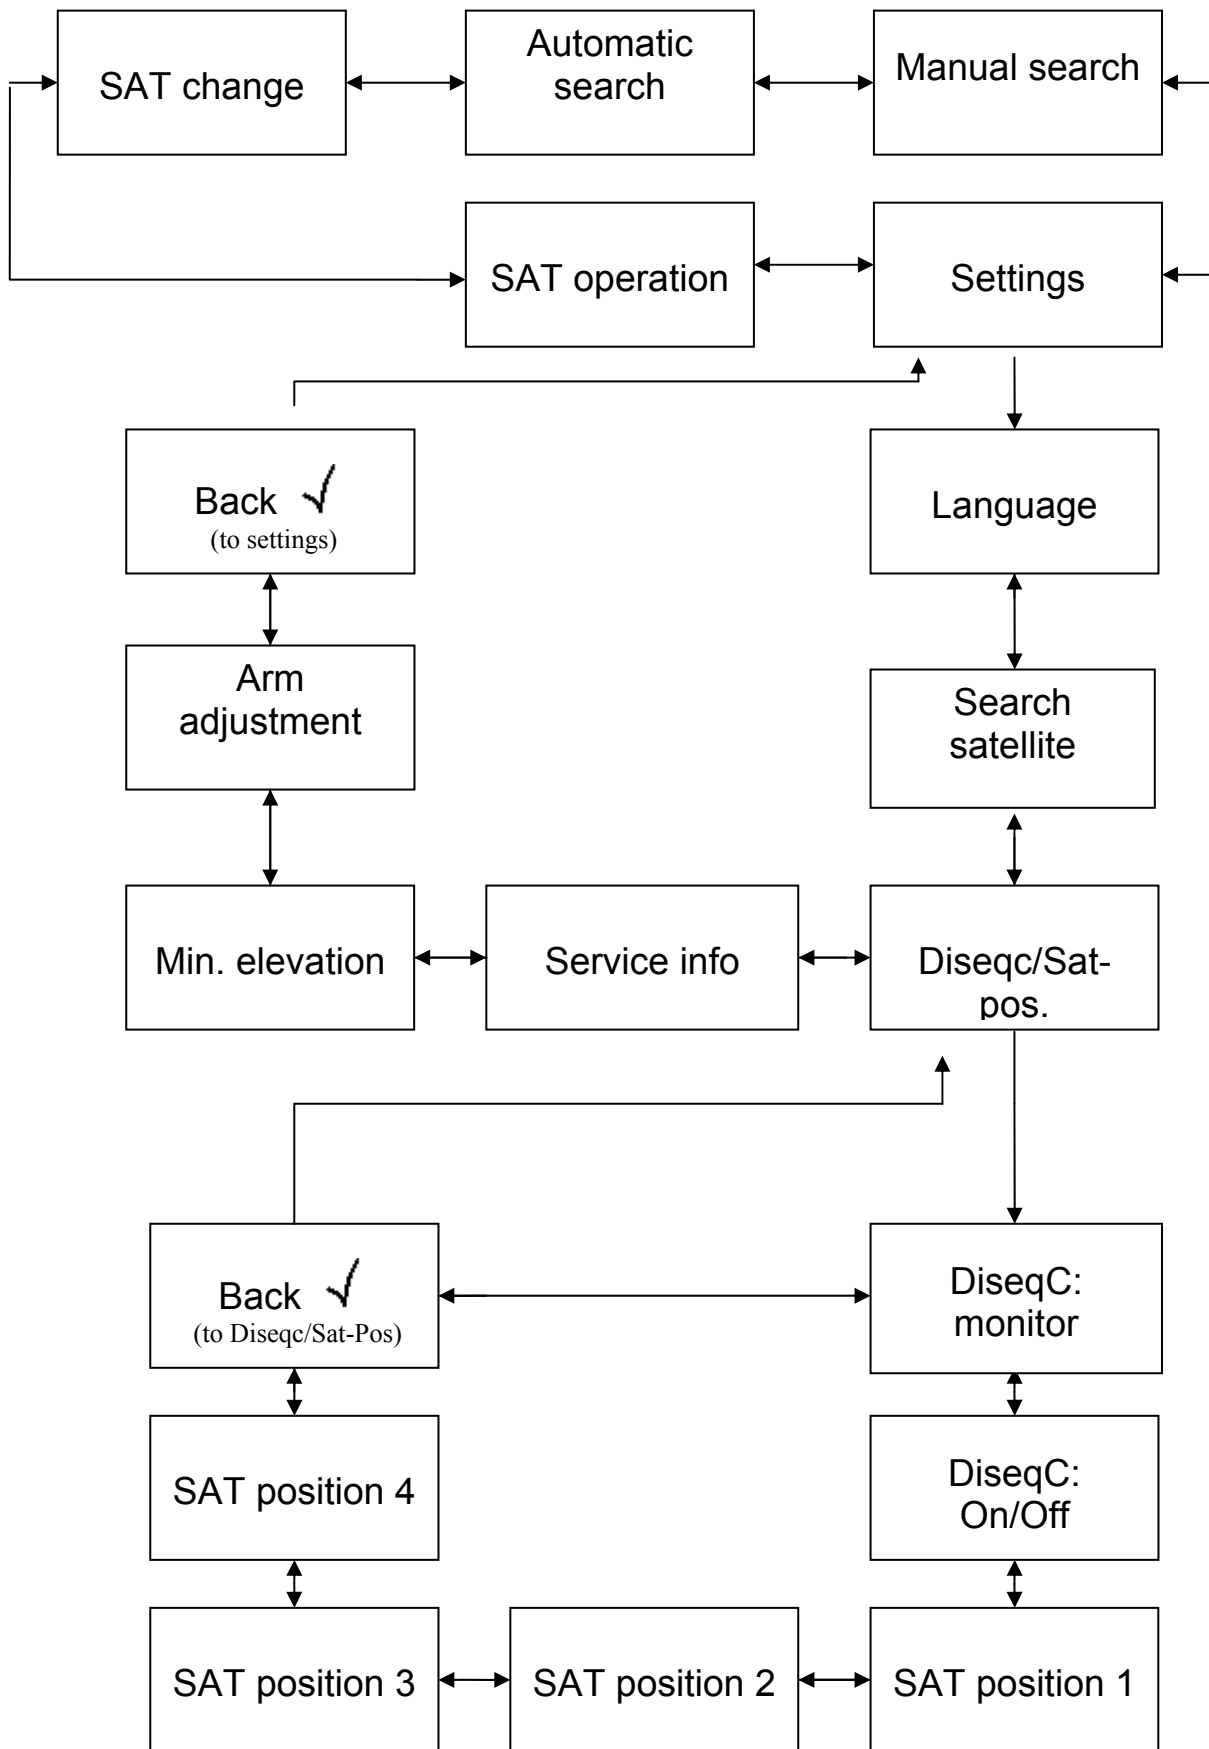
SAT change

Automatic search

Manual search

SAT operation

Settings

Back √
(to settings)

Language

Arm adjustment

Search satellite

Min. elevation

Service info

Diseqc/Sat-pos.

Back √
(to Diseqc/Sat-Pos)

DiseqC: monitor

SAT position 4

DiseqC: On/Off

SAT position 3

SAT position 2

SAT position 1